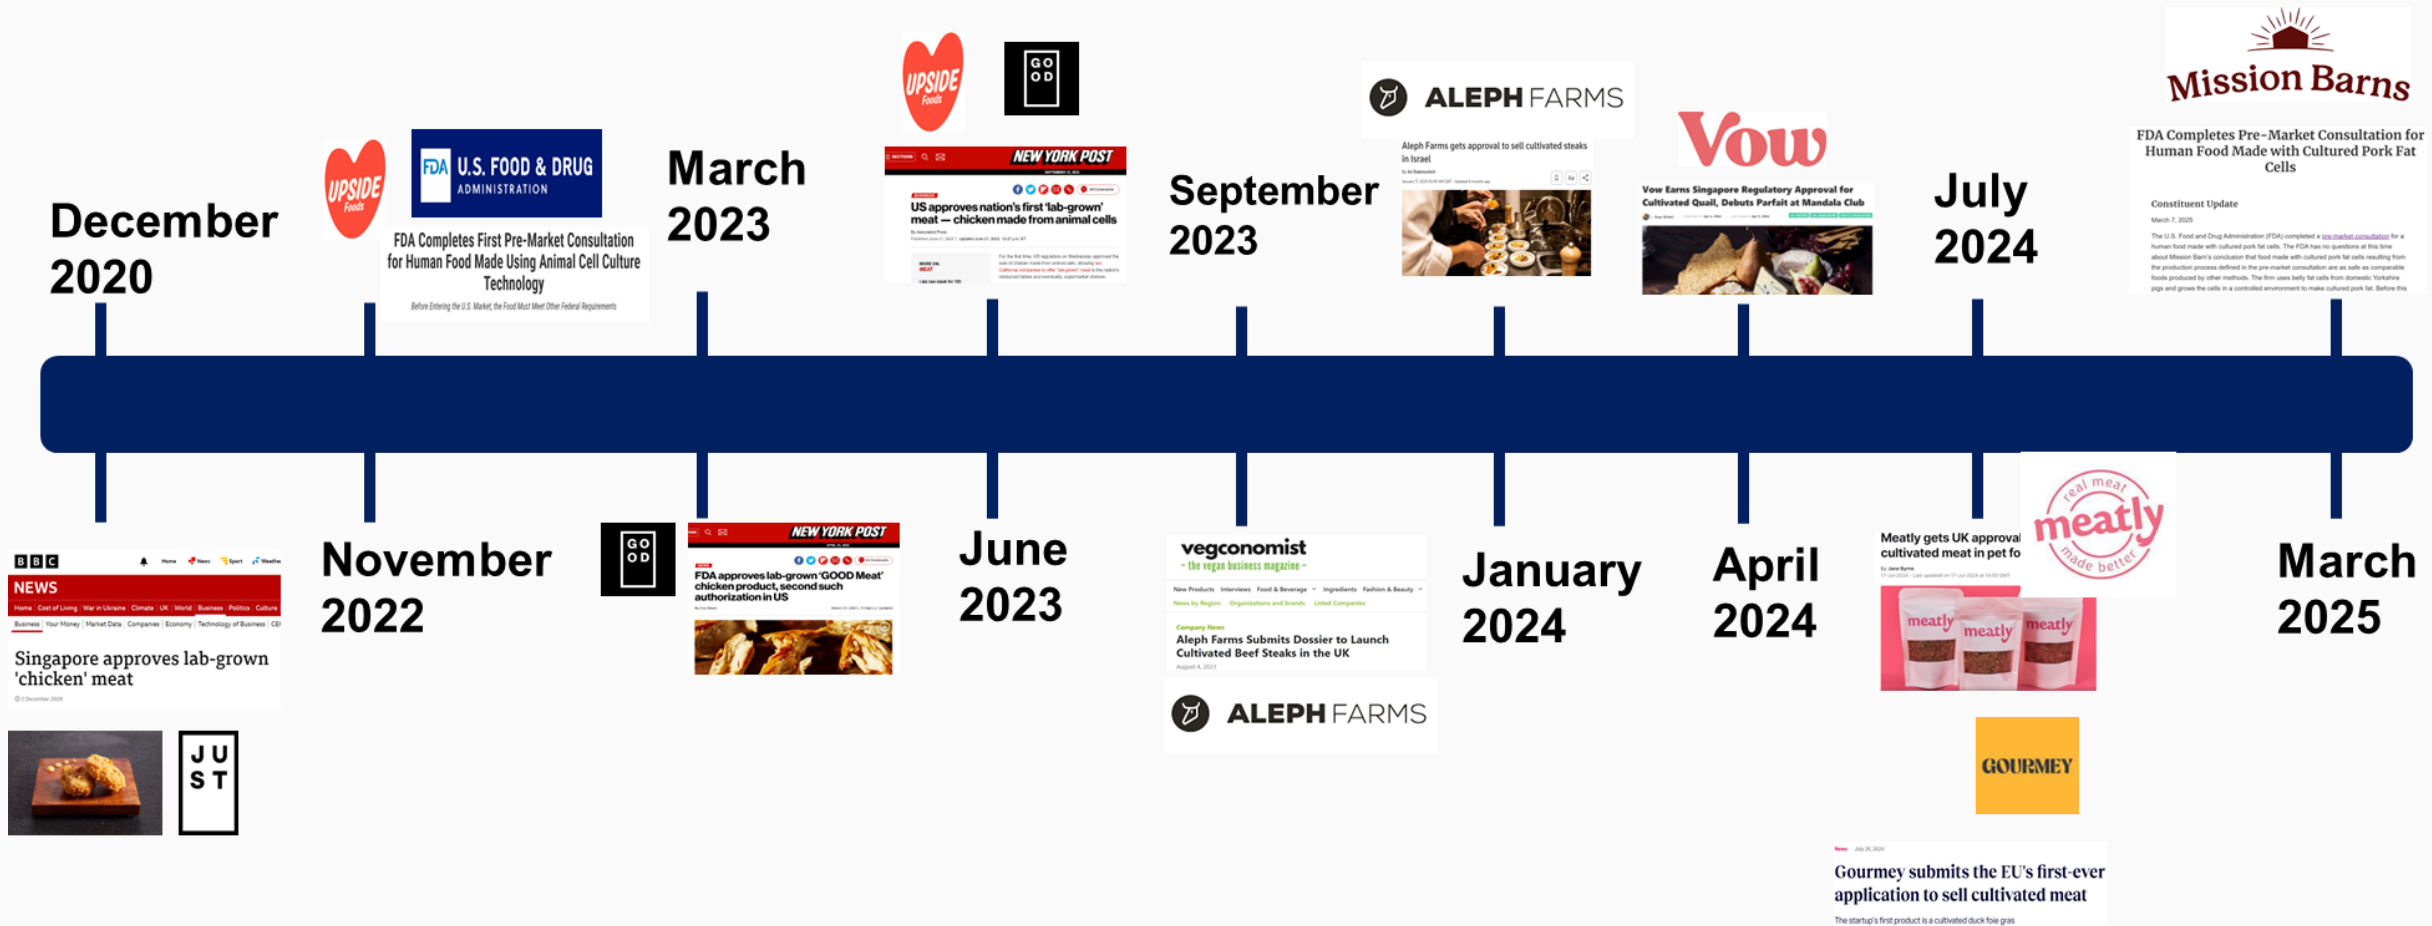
December 2020

UPSIDE Foods

FDA U.S. FOOD & DRUG ADMINISTRATION

FDA Completes First Pre-Market Consultation for Human Food Made Using Animal Cell Culture Technology

Before Entering the U.S. Market, the Food Must Meet Other Federal Requirements

March 2023

UPSIDE Foods

GO OD

NEW YORK POST

US approves nation's first 'lab-grown' meat — chicken made from animal cells

September 2023

ALEPH FARMS

Aleph Farms gets approval to sell cultivated steaks in Israel

Vow

Vow Earns Singapore Regulatory Approval for Cultivated Quail, Debuts Parfait at Mandala Club

July 2024

Mission Barns

FDA Completes Pre-Market Consultation for Human Food Made with Cultured Pork Fat Cells

Constituent Update

March 7, 2025

The U.S. Food and Drug Administration (FDA) completed a pre-market consultation for a human food made with cultured pork fat cells. The FDA has no questions at this time about Mission Barn's conclusion that food made with cultured pork fat cells resulting from the production process defined in the pre-market consultation are as safe as comparable foods produced by other methods. The firm uses belly fat cells from domestic Yorkshire pigs and grows the cells in a controlled environment to make cultured pork fat. Before this

BBC

NEWS

Singapore approves lab-grown 'chicken' meat

JU ST

November 2022

GO OD

NEW YORK POST

FDA approves lab-grown 'GOOD Meat' chicken product, second such authorization in US

June 2023

vegconomist

– the vegan business magazine –

Aleph Farms Submits Dossier to Launch Cultivated Beef Steaks in the UK

ALEPH FARMS

January 2024

April 2024

Meatly gets UK approval cultivated meat in pet fo

real meat meatly made better

meatly

GOURMEY

Gourmey submits the EU's first-ever application to sell cultivated meat

The startup's first product is a cultivated duck foie gras

March 2025